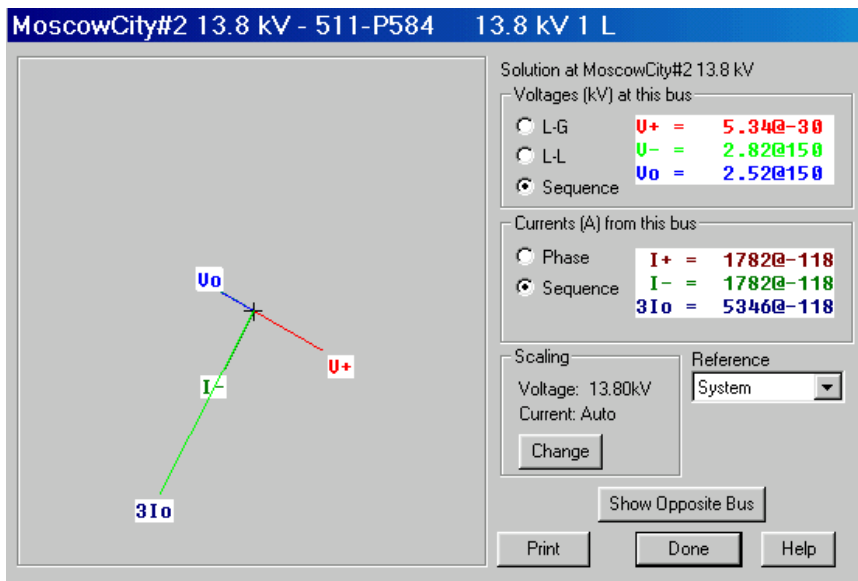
MoscowCity#2 13.8 kV - 511-P584     13.8 kV 1 L

Vo

V+

I-

3Io

Solution at MoscowCity#2 13.8 kV

Voltages (kV) at this bus

L-G

L-L

Sequence

| | | |
|---|---|---|
| V+ | = | 5.34@-30 |
| V- | = | 2.82@150 |
| Vo | = | 2.52@150 |

Currents (A) from this bus

Phase

Sequence

| | | |
|---|---|---|
| I+ | = | 1782@-118 |
| I- | = | 1782@-118 |
| 3Io | = | 5346@-118 |

Scaling

Voltage: 13.80kV

Current: Auto

Change

Reference

System

Show Opposite Bus

Print

Done

Help